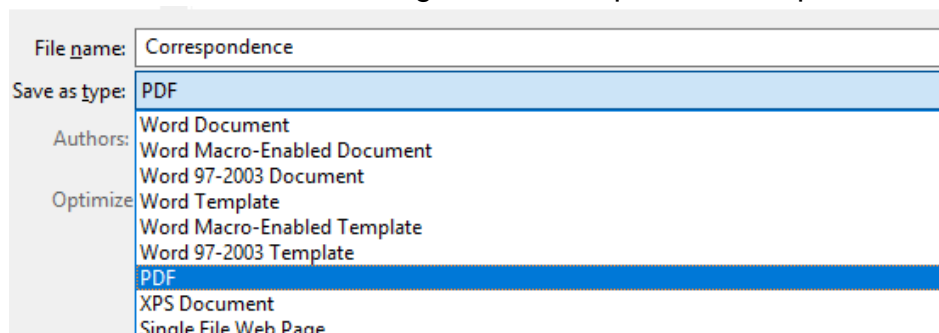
File name: Correspondence

Save as type: PDF

Authors:

Optimize

Word Document
Word Macro-Enabled Document
Word 97-2003 Document
Word Template
Word Macro-Enabled Template
Word 97-2003 Template
PDF
XPS Document
Single File Web Page